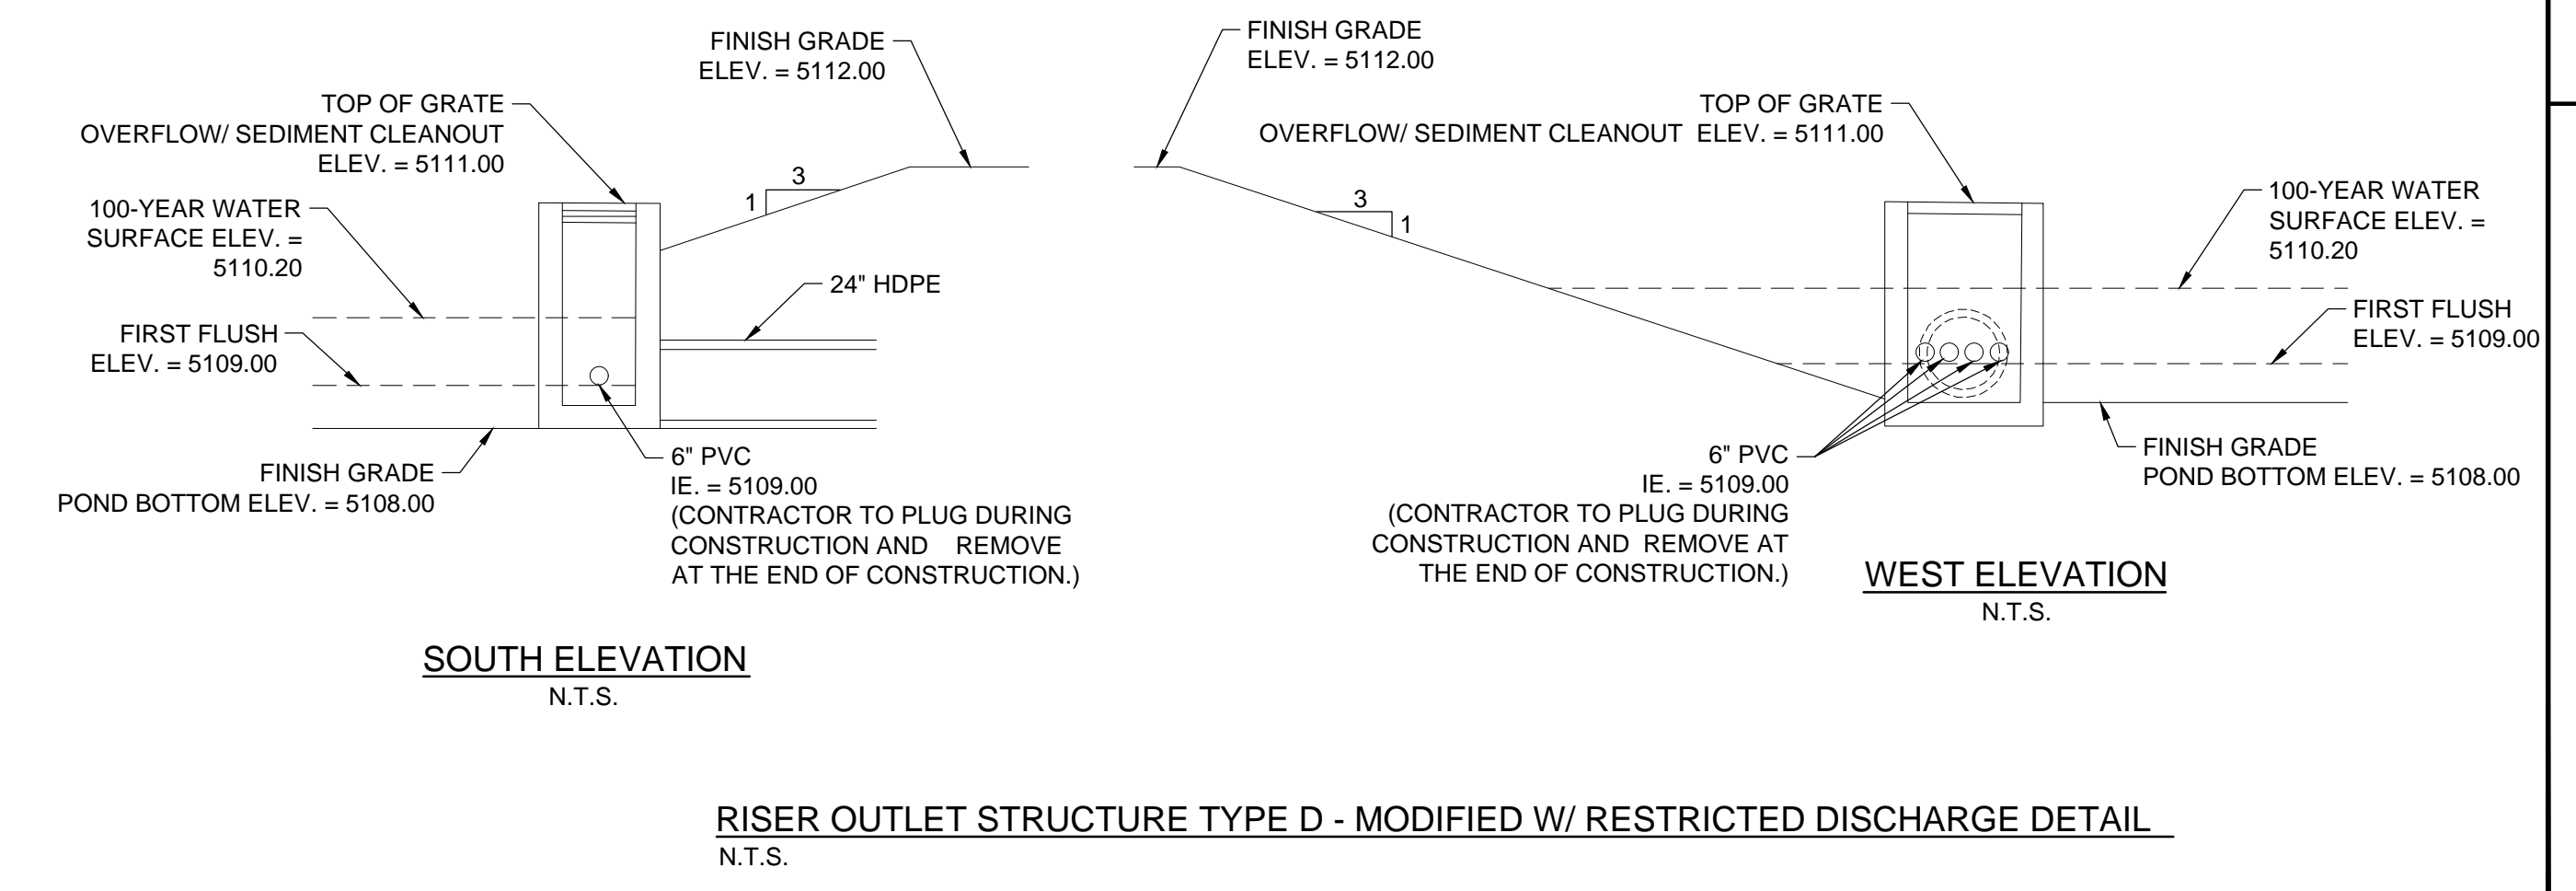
FINISH GRADE
ELEV. = 5112.00

TOP OF GRATE
OVERFLOW/ SEDIMENT CLEANOUT
ELEV. = 5111.00

3
1

100-YEAR WATER
SURFACE ELEV. =
5110.20

24" HDPE

FIRST FLUSH
ELEV. = 5109.00

FINISH GRADE
POND BOTTOM ELEV. = 5108.00

6" PVC
IE. = 5109.00
(CONTRACTOR TO PLUG DURING CONSTRUCTION AND REMOVE AT THE END OF CONSTRUCTION.)

SOUTH ELEVATION
N.T.S.

FINISH GRADE
ELEV. = 5112.00

TOP OF GRATE
OVERFLOW/ SEDIMENT CLEANOUT ELEV. = 5111.00

3
1

100-YEAR WATER
SURFACE ELEV. =
5110.20

FIRST FLUSH
ELEV. = 5109.00

6" PVC
IE. = 5109.00
(CONTRACTOR TO PLUG DURING CONSTRUCTION AND REMOVE AT THE END OF CONSTRUCTION.)

FINISH GRADE
POND BOTTOM ELEV. = 5108.00

WEST ELEVATION
N.T.S.

RISER OUTLET STRUCTURE TYPE D - MODIFIED W/ RESTRICTED DISCHARGE DETAIL
N.T.S.